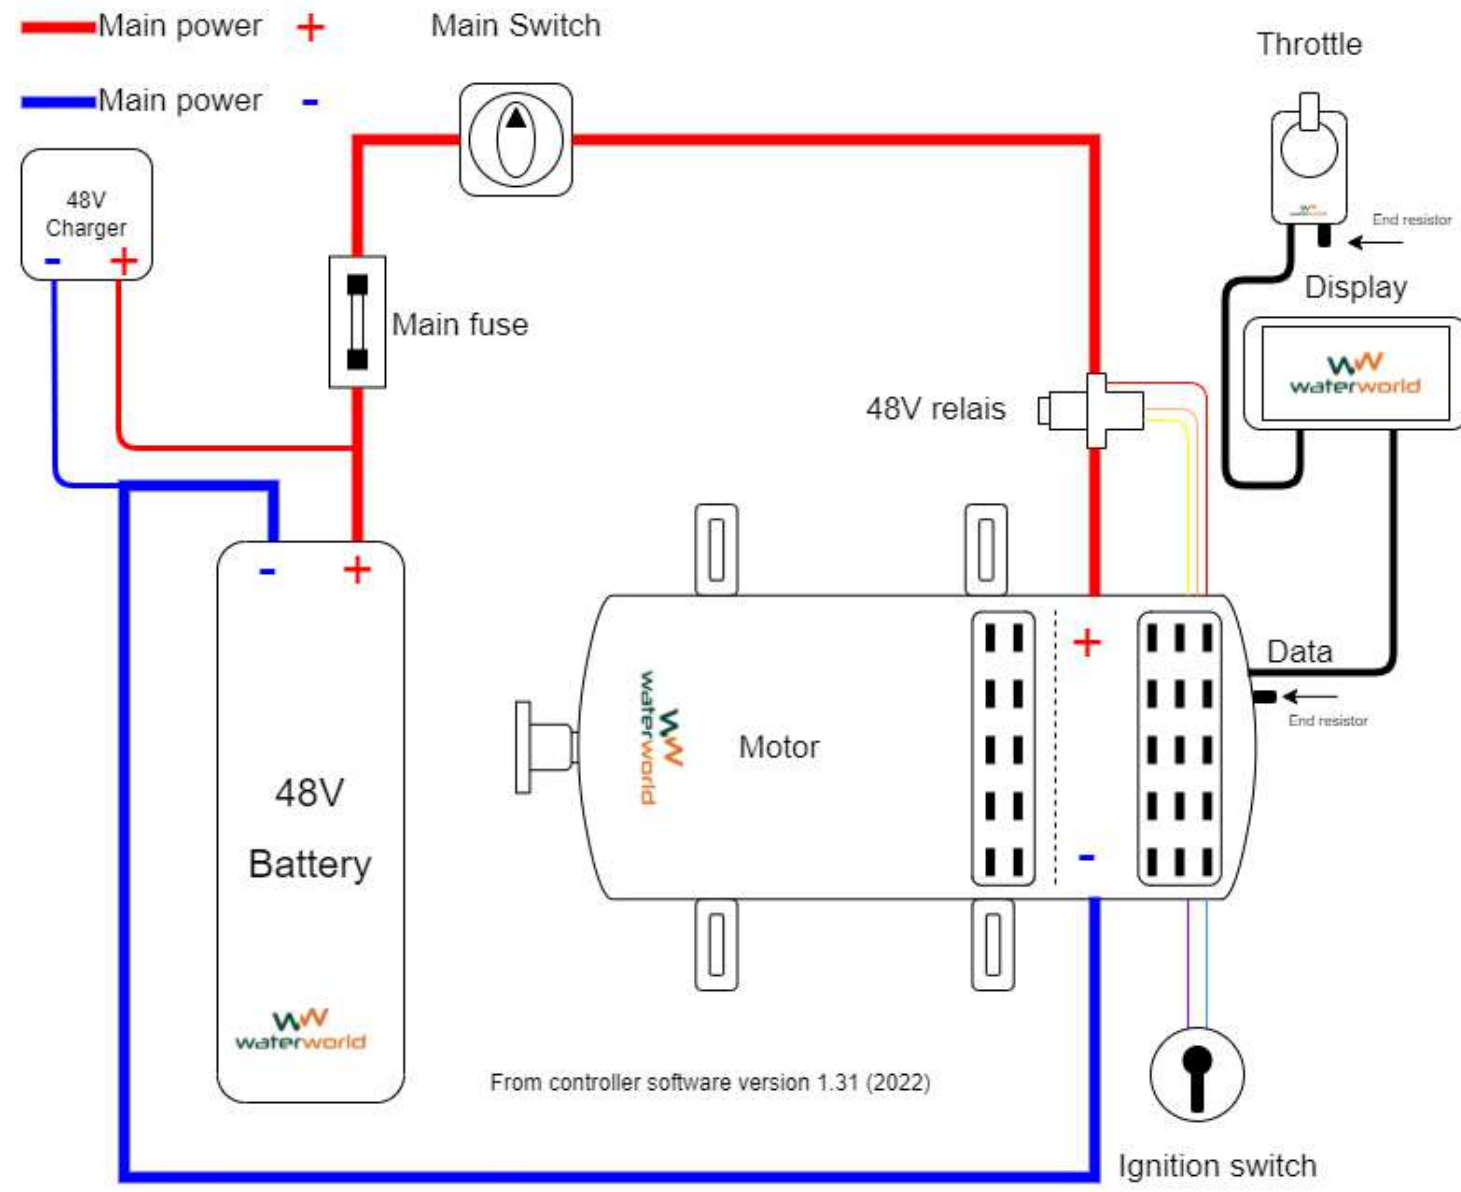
Main power +
Main power -
Main Switch
Throttle
48V Charger
- +
Main fuse
End resistor
Display
waterworld
48V relais
- +
Data
End resistor
waterworld
Motor
+
-
48V
Battery
waterworld
From controller software version 1.31 (2022)
Ignition switch